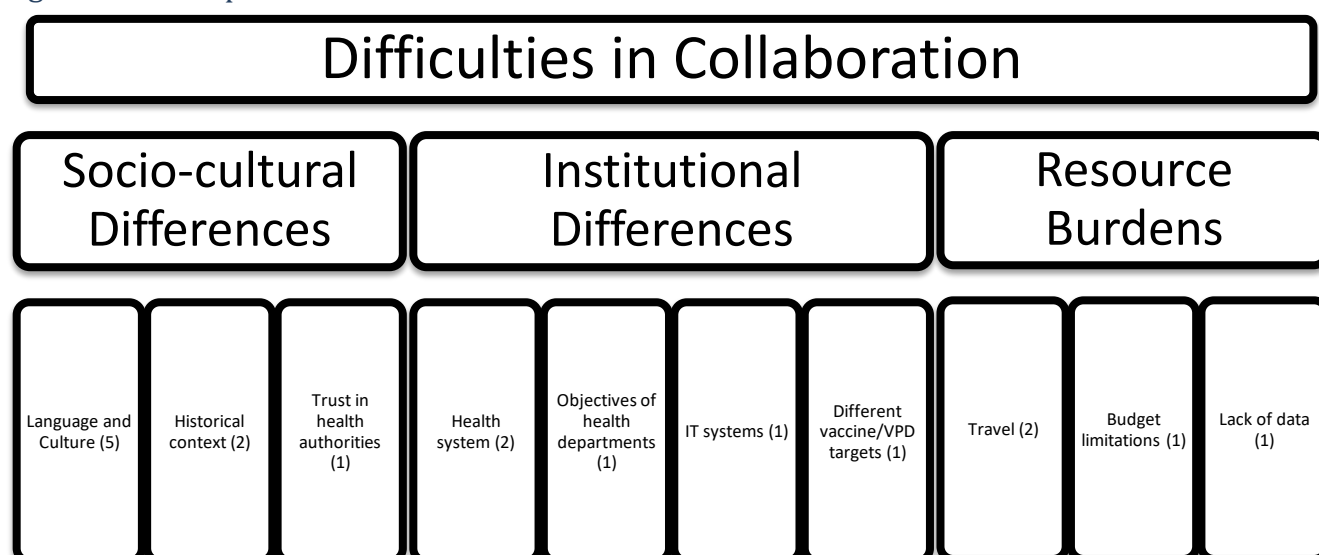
Difficulties in Collaboration

Socio-cultural Differences

Institutional Differences

Resource Burdens

Language and Culture (5)

Historical context (2)

Trust in health authorities (1)

Health system (2)

Objectives of health departments (1)

IT systems (1)

Different vaccine/VPD targets (1)

Travel (2)

Budget limitations (1)

Lack of data (1)